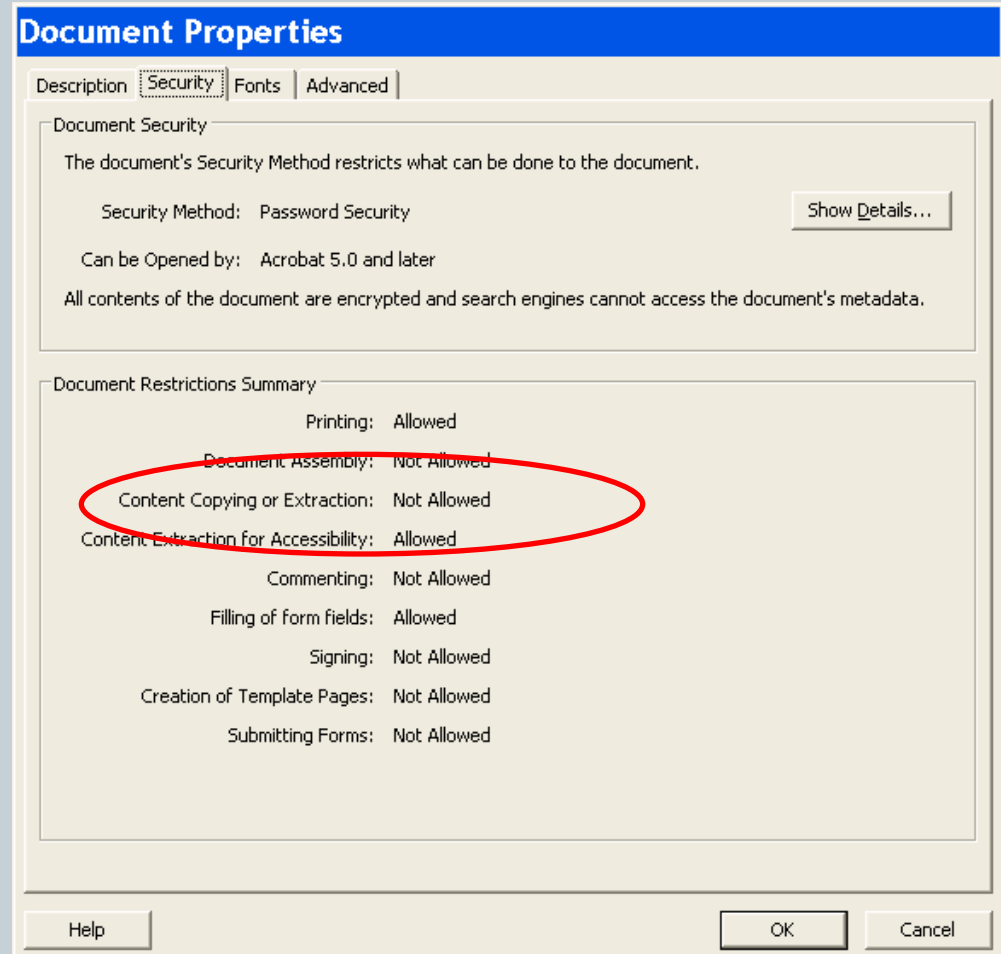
Document Properties

Description | Security | Fonts | Advanced

Document Security

The document's Security Method restricts what can be done to the document.

Security Method: Password Security

Show Details...

Can be Opened by: Acrobat 5.0 and later

All contents of the document are encrypted and search engines cannot access the document's metadata.

Document Restrictions Summary

| | |
|---|---|
| Printing: | Allowed |
| Document Assembly: | Not Allowed |
| Content Copying or Extraction: | Not Allowed |
| Content Extraction for Accessibility: | Allowed |
| Commenting: | Not Allowed |
| Filling of form fields: | Allowed |
| Signing: | Not Allowed |
| Creation of Template Pages: | Not Allowed |
| Submitting Forms: | Not Allowed |

Help

OK

Cancel